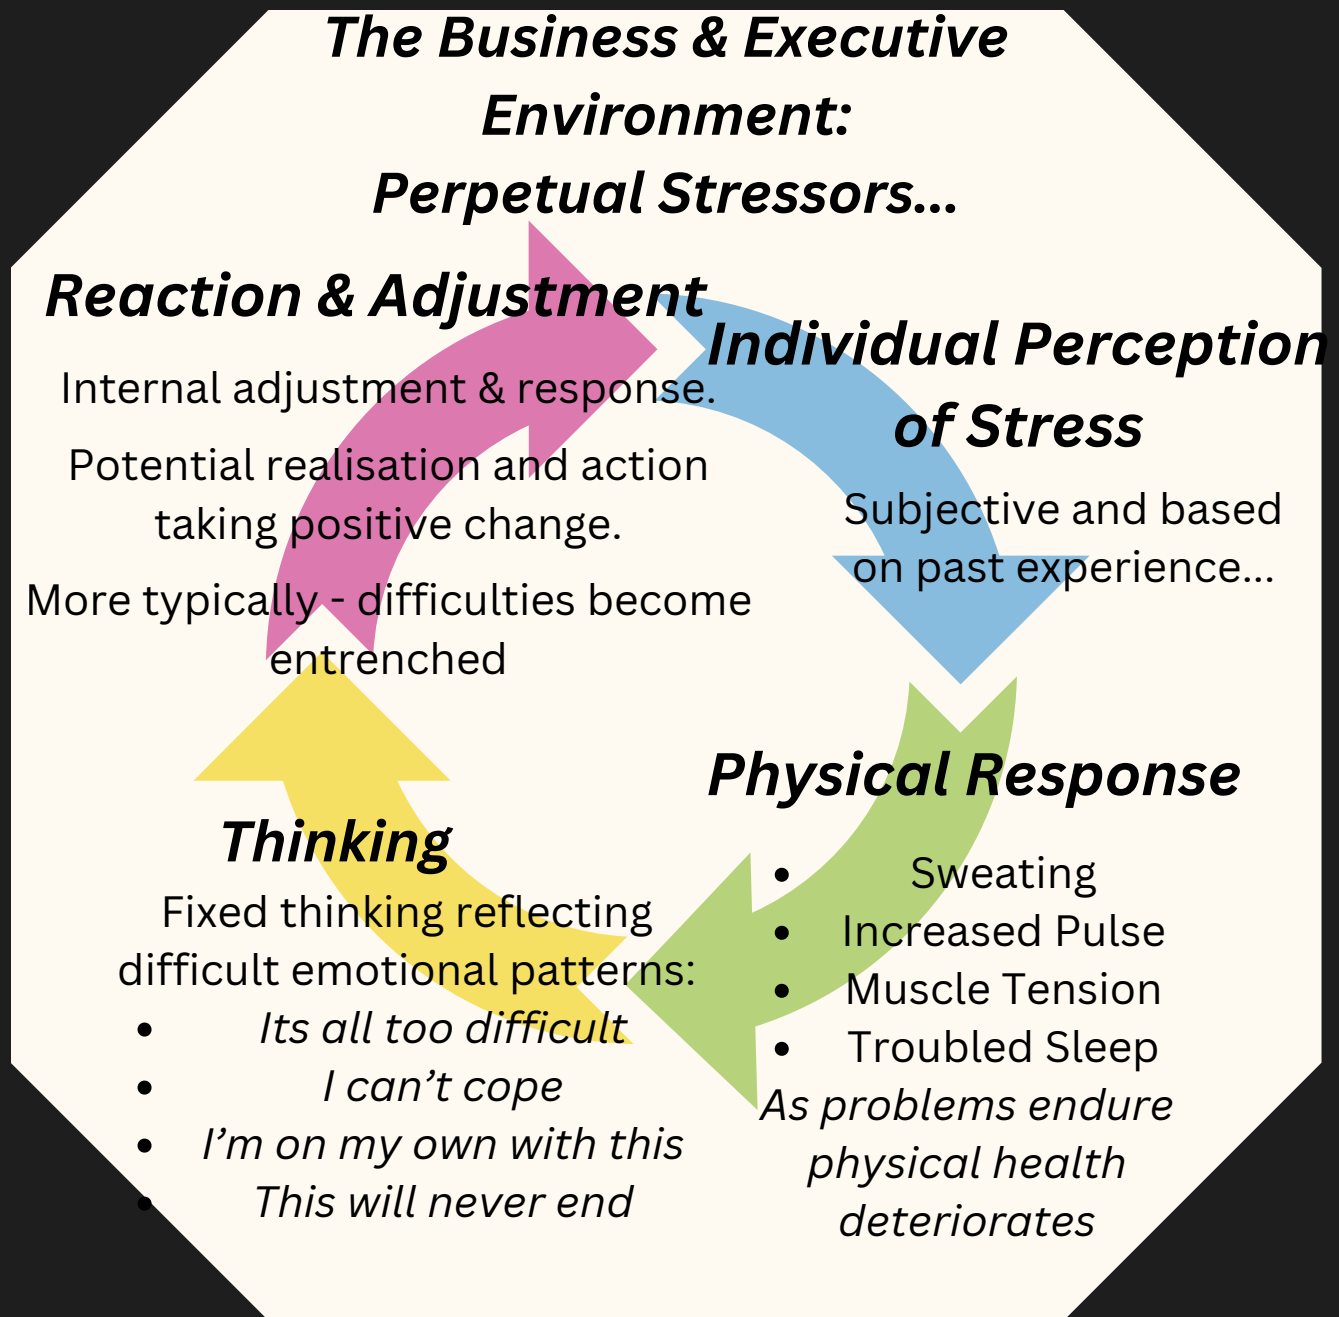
The Business & Executive Environment:
Perpetual Stressors...

Reaction & Adjustment

Internal adjustment & response.

Potential realisation and action taking positive change.

More typically - difficulties become entrenched

Individual Perception of Stress

Subjective and based on past experience...

Physical Response

- Sweating
- Increased Pulse
- Muscle Tension
- Troubled Sleep

*As problems endure physical health deteriorates*

Thinking

Fixed thinking reflecting difficult emotional patterns:

- *Its all too difficult*
- *I can't cope*
- *I'm on my own with this*
- *This will never end*